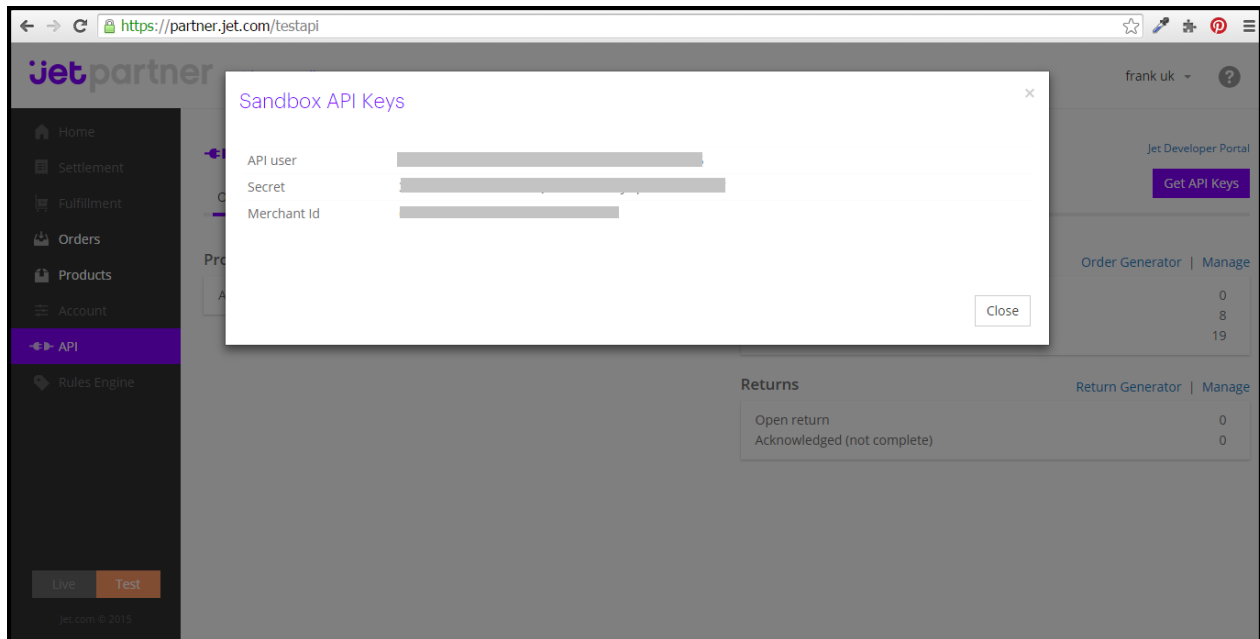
https://partner.jet.com/testapi

jetpartner

frank uk

Home
Settlement
Fulfillment
Orders
Products
Account
API
Rules Engine

Live Test
jet.com © 2015

Sandbox API Keys

×

API user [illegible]
Secret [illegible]
Merchant Id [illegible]

Close

Jet Developer Portal
Get API Keys

Pro
A

Order Generator | Manage
0
8
19

Returns
Return Generator | Manage
Open return 0
Acknowledged (not complete) 0